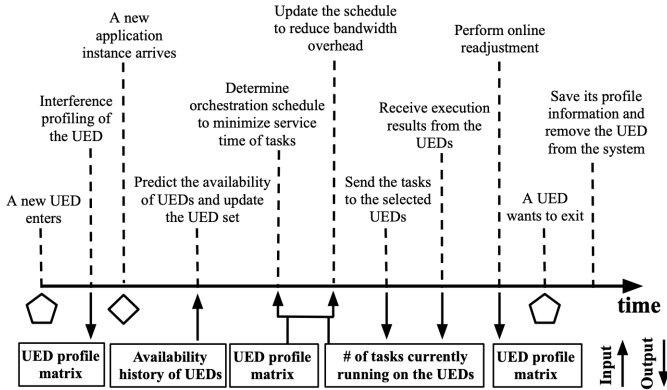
A new UED enters

Interference profiling of the UED

A new application instance arrives

Predict the availability of UEDs and update the UED set

Determine orchestration schedule to minimize service time of tasks

Update the schedule to reduce bandwidth overhead

Send the tasks to the selected UEDs

Receive execution results from the UEDs

Perform online readjustment

A UED wants to exit

Save its profile information and remove the UED from the system

time

UED profile matrix

Availability history of UEDs

UED profile matrix

# of tasks currently running on the UEDs

UED profile matrix

Input

Output